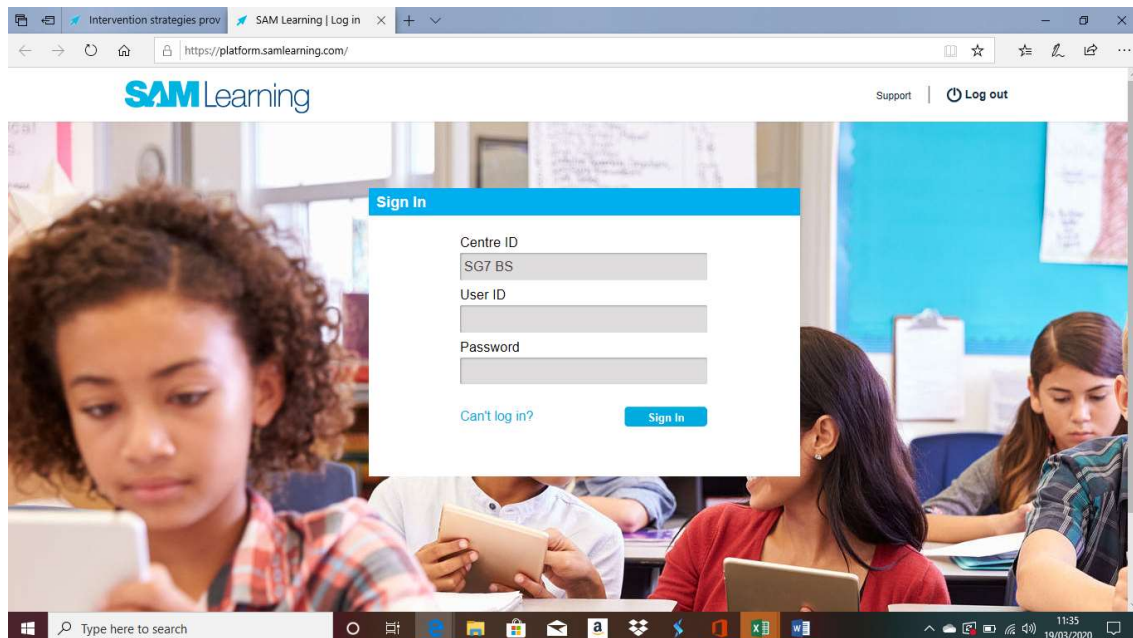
Intervention strategies prov
SAM Learning | Log in
https://platform.samlearning.com/

SAM Learning

Support
Log out

Sign In

Centre ID
SG7 BS
User ID
Password

Can't log in?
Sign In

Type here to search

11:35
19/03/2020